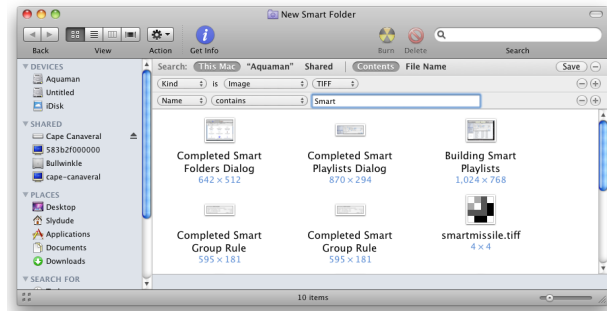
New Smart Folder

Back View Action Get Info Burn Delete Search

DEVICES
Aquaman
Untitled
iDisk
SHARED
Cape Canaveral
583b2f000000
Bullwinkle
cape-canaveral
PLACES
Desktop
Slydude
Applications
Documents
Downloads
SEARCH FOR

Search: This Mac "Aquaman" Shared Contents File Name Save

Kind is Image TIFF
Name contains Smart

Completed Smart Folders Dialog
642 × 512

Completed Smart Playlists Dialog
870 × 294

Building Smart Playlists
1,024 × 768

Completed Smart Group Rule
595 × 181

Completed Smart Group Rule
595 × 181

smartmissile.tiff
4 × 4

10 items